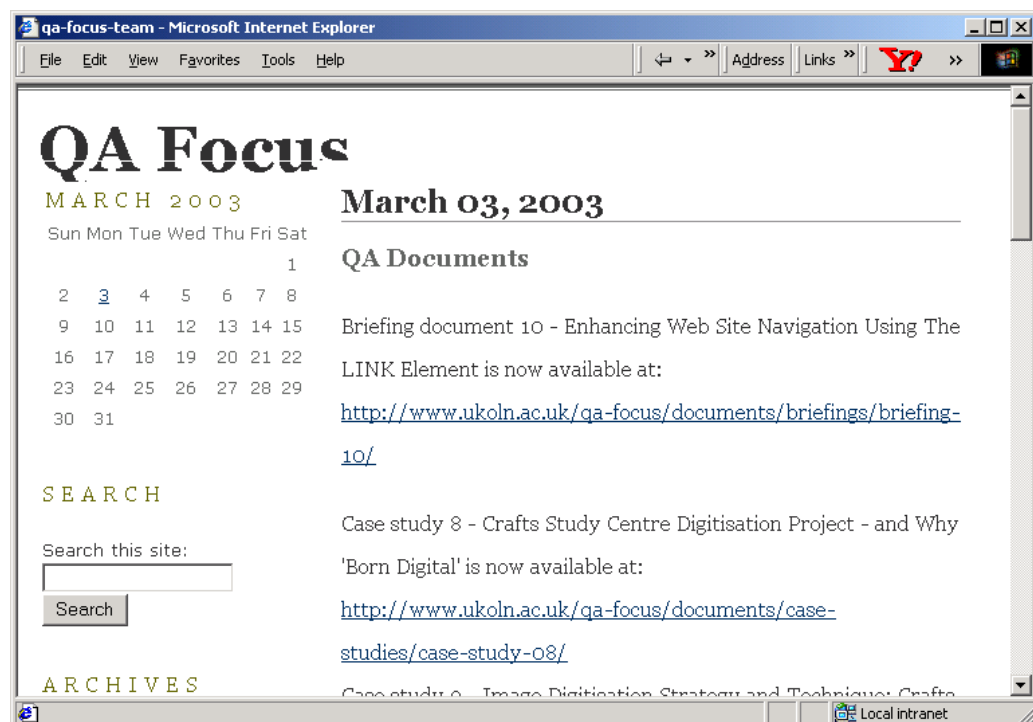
qa-focus-team - Microsoft Internet Explorer

File Edit View Favorites Tools Help

Address Links

QA Focus

MARCH 2003

| Sun | Mon | Tue | Wed | Thu | Fri | Sat |
|---|---|---|---|---|---|---|
| | | | | | | 1 |
| 2 | 3 | 4 | 5 | 6 | 7 | 8 |
| 9 | 10 | 11 | 12 | 13 | 14 | 15 |
| 16 | 17 | 18 | 19 | 20 | 21 | 22 |
| 23 | 24 | 25 | 26 | 27 | 28 | 29 |
| 30 | 31 | | | | | |

SEARCH

Search this site:

Search

ARCHIVES

March 03, 2003

QA Documents

Briefing document 10 - Enhancing Web Site Navigation Using The LINK Element is now available at:

http://www.ukoln.ac.uk/qa-focus/documents/briefings/briefing-10/

Case study 8 - Crafts Study Centre Digitisation Project - and Why 'Born Digital' is now available at:

http://www.ukoln.ac.uk/qa-focus/documents/case-studies/case-study-08/

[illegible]

Local intranet